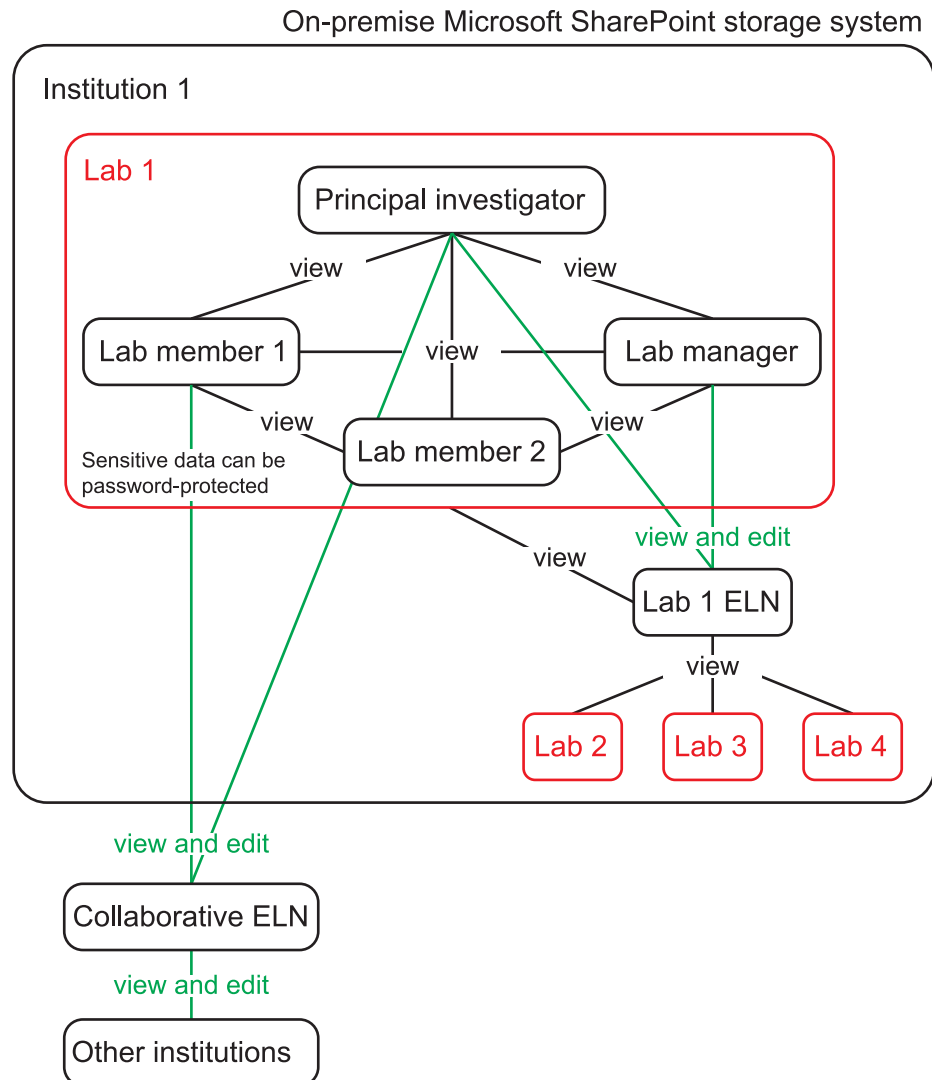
On-premise Microsoft SharePoint storage system

Institution 1

Lab 1

Principal investigator

view

view

Lab member 1

view

Lab manager

view

view

Lab member 2

Sensitive data can be password-protected

view and edit

view

Lab 1 ELN

view

Lab 2

Lab 3

Lab 4

view and edit

Collaborative ELN

view and edit

Other institutions